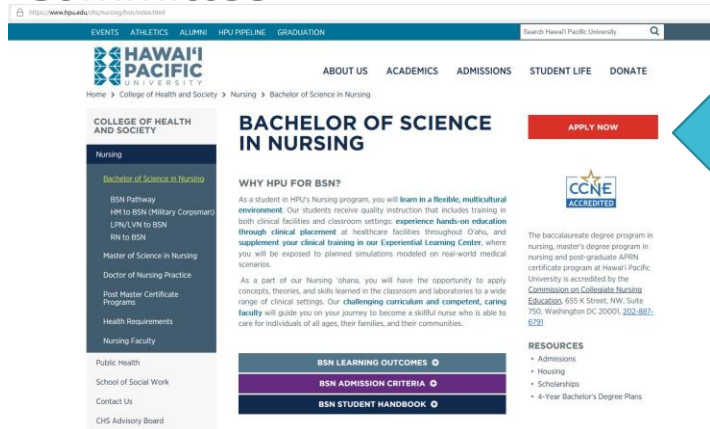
https://www.hpu.edu/chs/nursing/bsn/index.html

EVENTS ATHLETICS ALUMNI HPU PIPELINE GRADUATION

Search Hawai'i Pacific University

HAWAI'I PACIFIC UNIVERSITY

ABOUT US ACADEMICS ADMISSIONS STUDENT LIFE DONATE

Home > College of Health and Society > Nursing > Bachelor of Science in Nursing

COLLEGE OF HEALTH AND SOCIETY

Nursing

Bachelor of Science in Nursing

BSN Pathway

HM to BSN (Military Corpsman)

LPN/LVN to BSN

RN to BSN

Master of Science in Nursing

Doctor of Nursing Practice

Post Master Certificate Programs

Health Requirements

Nursing Faculty

Public Health

School of Social Work

Contact Us

CHS Advisory Board

BACHELOR OF SCIENCE IN NURSING

WHY HPU FOR BSN?

As a student in HPU's Nursing program, you will learn in a flexible, multicultural environment. Our students receive quality instruction that includes training in both clinical facilities and classroom settings: experience hands-on education through clinical placement at healthcare facilities throughout O'ahu, and supplement your clinical training in our Experiential Learning Center, where you will be exposed to planned simulations modeled on real-world medical scenarios.

As a part of our Nursing 'ohana, you will have the opportunity to apply concepts, theories, and skills learned in the classroom and laboratories to a wide range of clinical settings. Our challenging curriculum and competent, caring faculty will guide you on your journey to become a skillful nurse who is able to care for individuals of all ages, their families, and their communities.

BSN LEARNING OUTCOMES

BSN ADMISSION CRITERIA

BSN STUDENT HANDBOOK

APPLY NOW

CCNE ACCREDITED

The baccalaureate degree program in nursing, master's degree program in nursing and post-graduate APRN certificate program at Hawai'i Pacific University is accredited by the Commission on Collegiate Nursing Education, 655 K Street, NW, Suite 750, Washington DC 20001, 202-887-6791

RESOURCES

• Admissions
• Housing
• Scholarships
• 4-Year Bachelor's Degree Plans